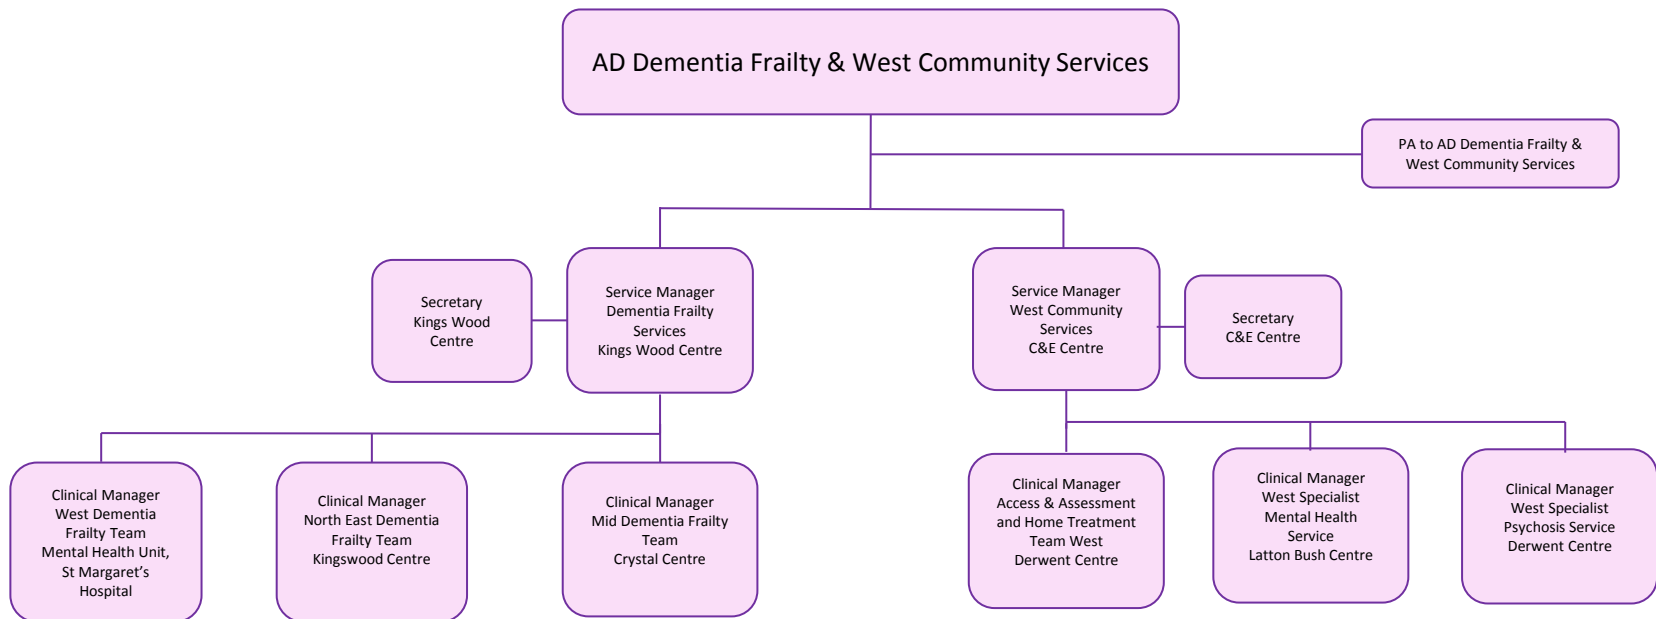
AD Dementia Frailty & West Community Services

PA to AD Dementia Frailty & West Community Services

Secretary
Kings Wood
Centre

Service Manager
Dementia Frailty
Services
Kings Wood Centre

Service Manager
West Community
Services
C&E Centre

Secretary
C&E Centre

Clinical Manager
West Dementia
Frailty Team
Mental Health Unit,
St Margaret's
Hospital

Clinical Manager
North East Dementia
Frailty Team
Kingswood Centre

Clinical Manager
Mid Dementia Frailty
Team
Crystal Centre

Clinical Manager
Access & Assessment
and Home Treatment
Team West
Derwent Centre

Clinical Manager
West Specialist
Mental Health
Service
Latton Bush Centre

Clinical Manager
West Specialist
Psychosis Service
Derwent Centre